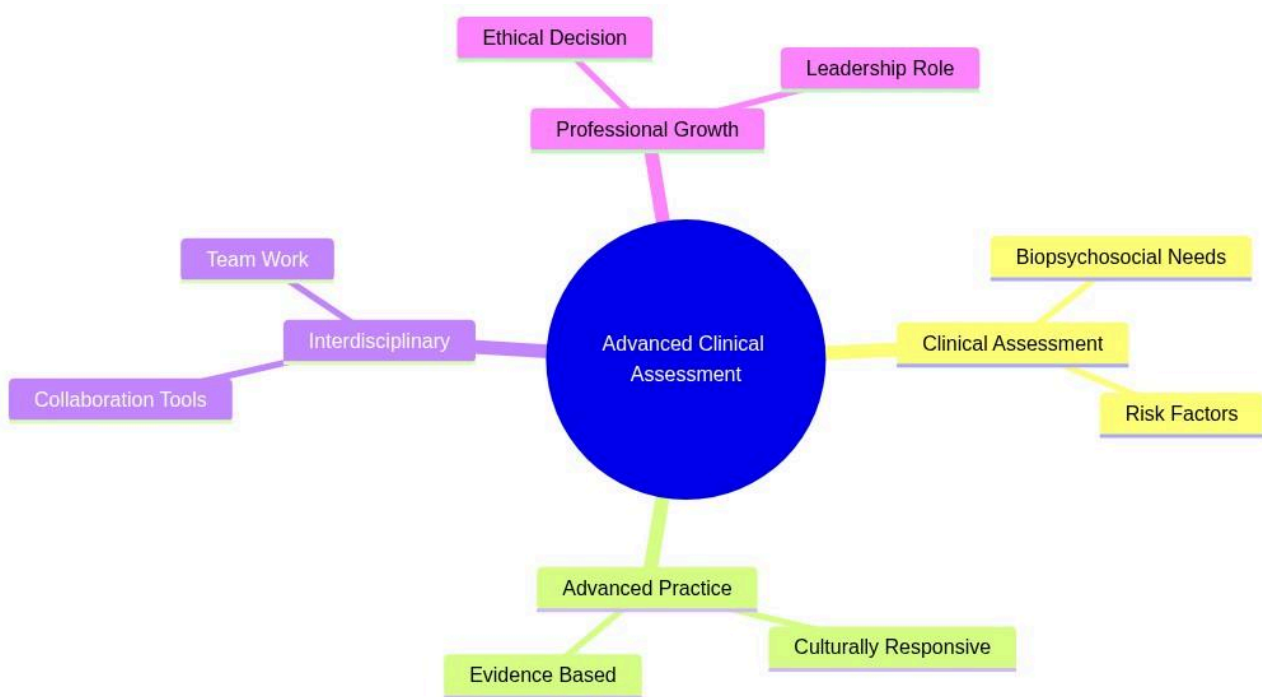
Ethical Decision

Leadership Role

Professional Growth

Team Work

Interdisciplinary

Collaboration Tools

Advanced Clinical Assessment

Biopsychosocial Needs

Clinical Assessment

Risk Factors

Advanced Practice

Culturally Responsive

Evidence Based